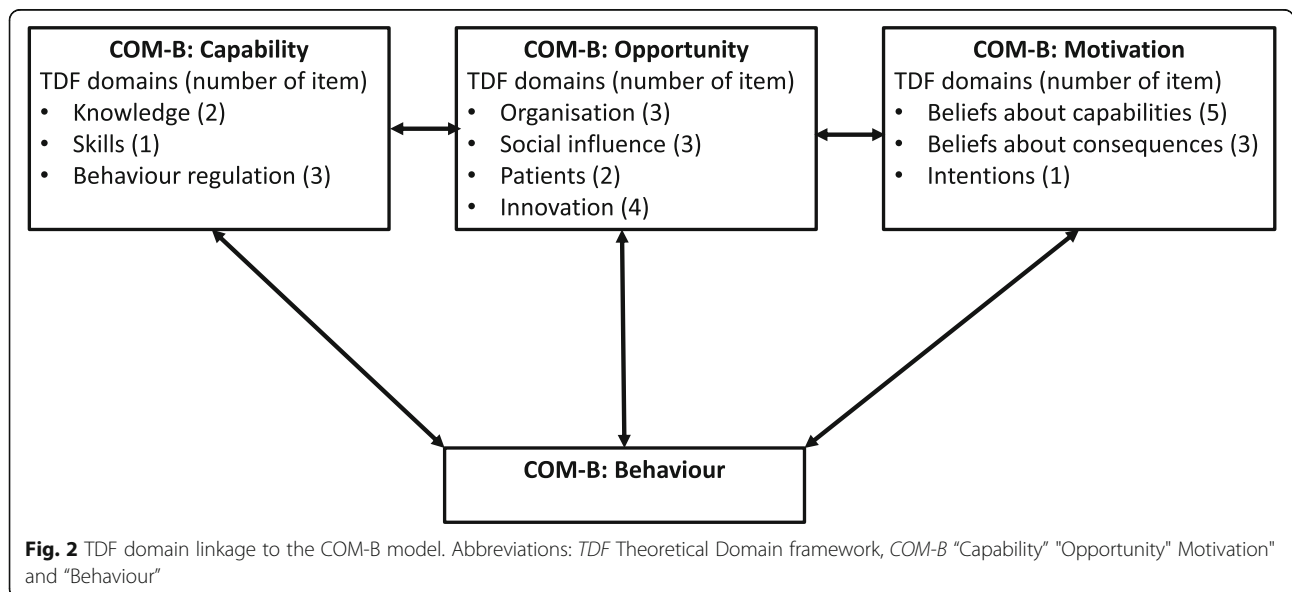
**COM-B: Capability**
TDF domains (number of item)
• Knowledge (2)
• Skills (1)
• Behaviour regulation (3)

**COM-B: Opportunity**
TDF domains (number of item)
• Organisation (3)
• Social influence (3)
• Patients (2)
• Innovation (4)

**COM-B: Motivation**
TDF domains (number of item)
• Beliefs about capabilities (5)
• Beliefs about consequences (3)
• Intentions (1)

**COM-B: Behaviour**

**Fig. 2** TDF domain linkage to the COM-B model. Abbreviations: *TDF* Theoretical Domain framework, *COM-B* "Capability" "Opportunity" Motivation" and "Behaviour"